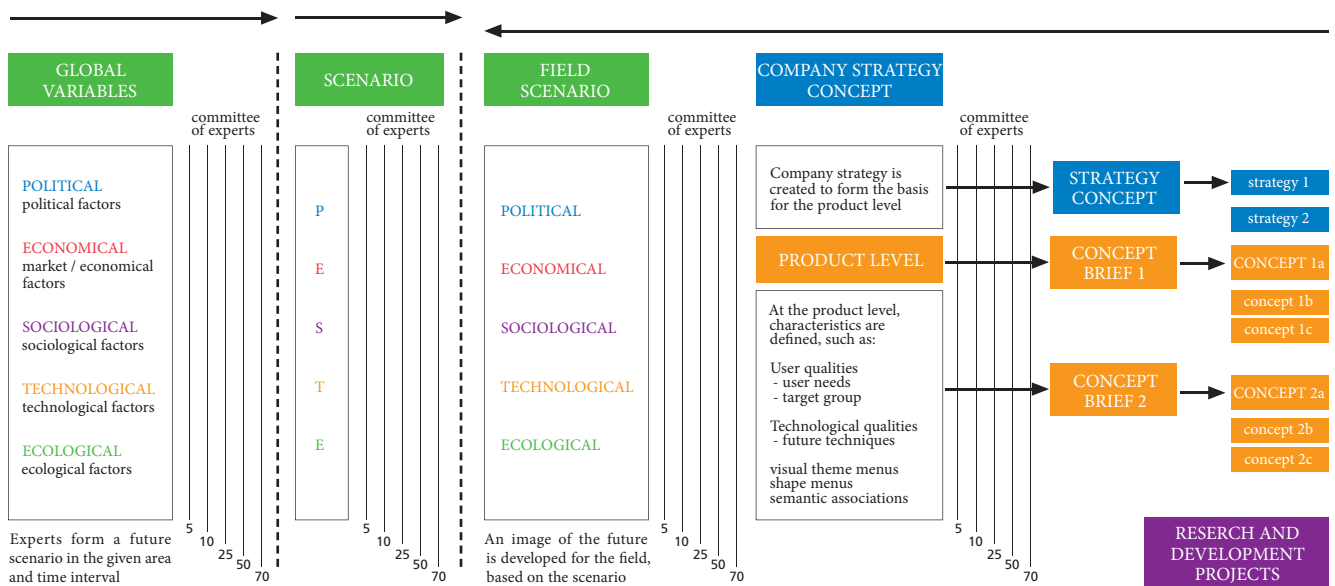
GLOBAL VARIABLES

committee of experts

POLITICAL
political factors

ECONOMICAL
market / economical factors

SOCIOLOGICAL
sociological factors

TECHNOLOGICAL
technological factors

ECOLOGICAL
ecological factors

5 10 25 50 70

Experts form a future scenario in the given area and time interval

SCENARIO

committee of experts

P
E
S
T
E

5 10 25 50 70

FIELD SCENARIO

committee of experts

POLITICAL
ECONOMICAL
SOCIOLOGICAL
TECHNOLOGICAL
ECOLOGICAL

5 10 25 50 70

An image of the future is developed for the field, based on the scenario

COMPANY STRATEGY CONCEPT

Company strategy is created to form the basis for the product level

PRODUCT LEVEL

At the product level, characteristics are defined, such as:

User qualities
- user needs
- target group

Technological qualities
- future techniques

visual theme menus
shape menus
semantic associations

committee of experts

5 10 25 50 70

STRATEGY CONCEPT

strategy 1
strategy 2

CONCEPT BRIEF 1

CONCEPT 1a
concept 1b
concept 1c

CONCEPT BRIEF 2

CONCEPT 2a
concept 2b
concept 2c

RESERCH AND DEVELOPMENT PROJECTS